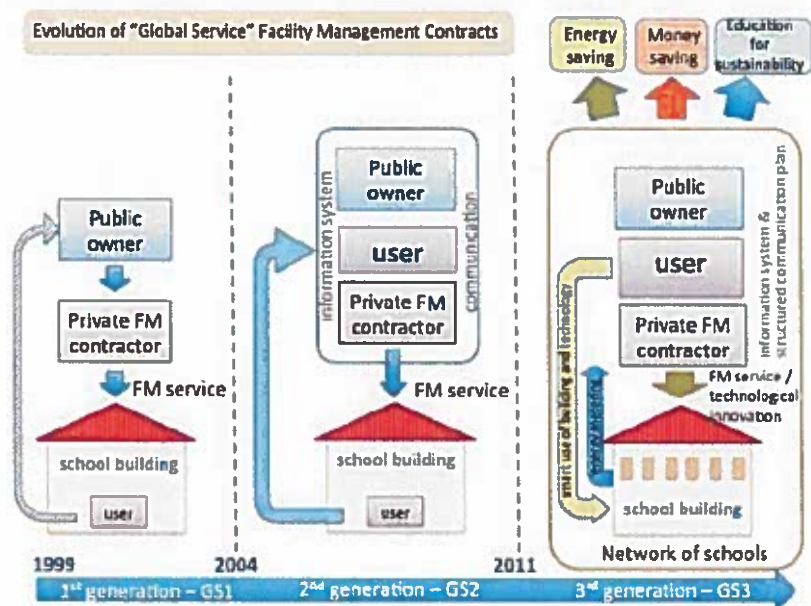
Evolution of "Global Service" Facility Management Contracts

Energy saving

Money saving

Education for sustainability

Public owner

Private FM contractor

FM service

school building

user

information system

Public owner

user

Private FM contractor

communication

FM service

school building

user

Public owner

user

Private FM contractor

information system & structured communication plan

FM service / technological innovation

smart use of building and technology

energy metering

school building

Network of schools

1999

2004

2011

$1^{st}$ generation – GS1

$2^{nd}$ generation – GS2

$3^{rd}$ generation – GS3